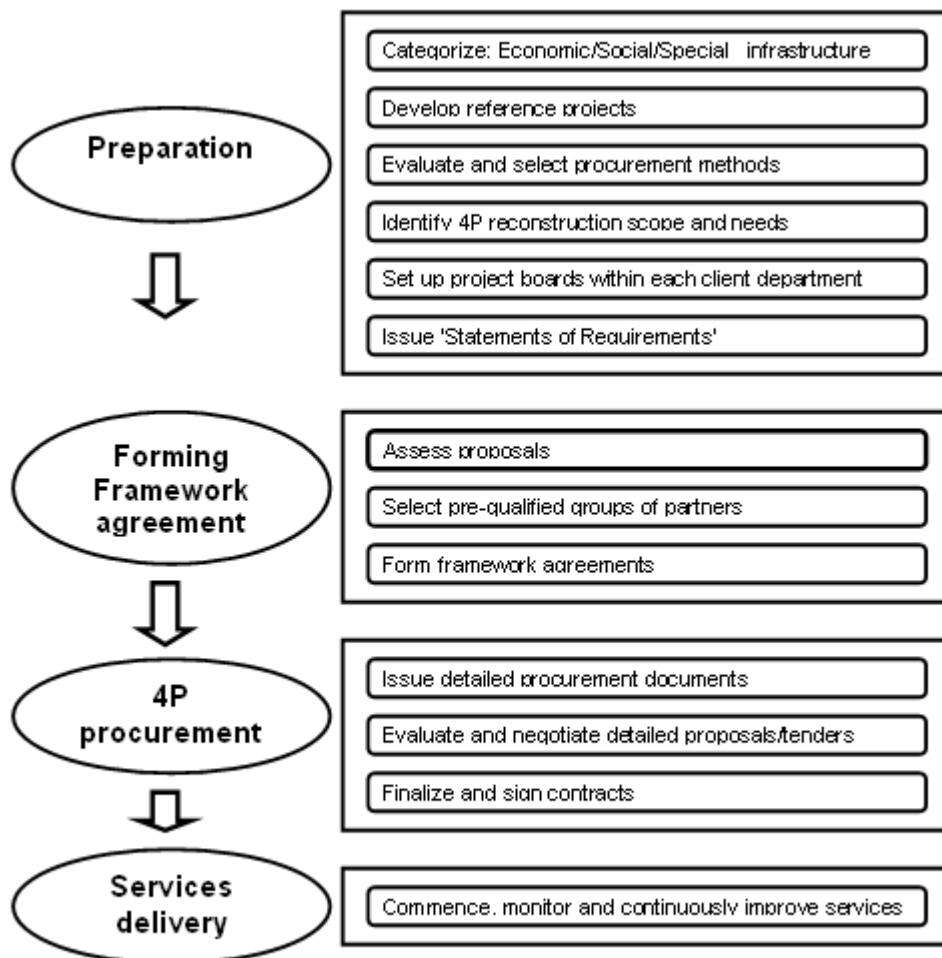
Preparation

Categorize: Economic/Social/Special infrastructure

Develop reference projects

Evaluate and select procurement methods

Identify 4P reconstruction scope and needs

Set up project boards within each client department

Issue 'Statements of Requirements'

Forming Framework agreement

Assess proposals

Select pre-qualified groups of partners

Form framework agreements

4P procurement

Issue detailed procurement documents

Evaluate and negotiate detailed proposals/tenders

Finalize and sign contracts

Services delivery

Commence, monitor and continuously improve services